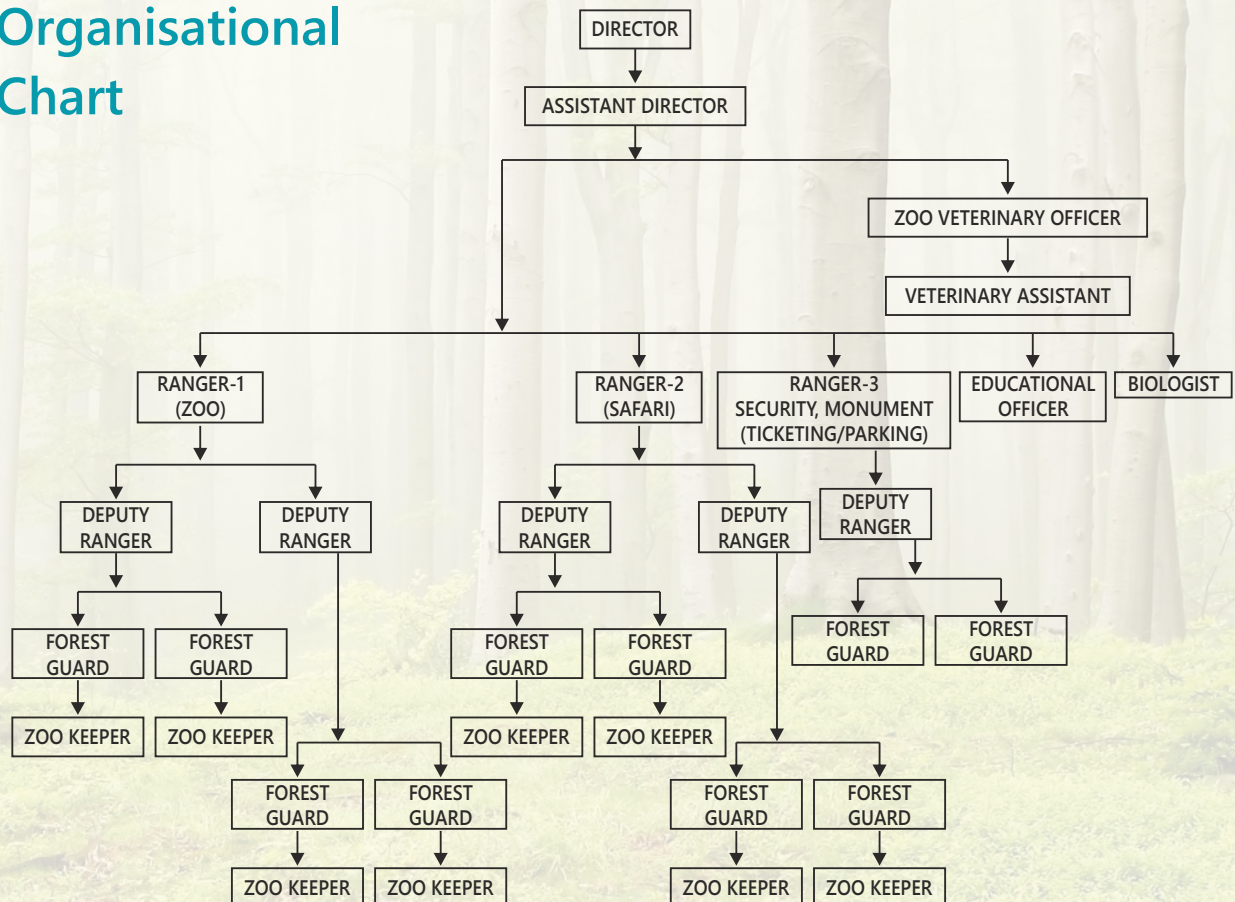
Organisational Chart

DIRECTOR

ASSISTANT DIRECTOR

ZOO VETERINARY OFFICER

VETERINARY ASSISTANT

RANGER-1 (ZOO)

RANGER-2 (SAFARI)

RANGER-3 SECURITY, MONUMENT (TICKETING/PARKING)

EDUCATIONAL OFFICER

BIOLOGIST

DEPUTY RANGER

DEPUTY RANGER

DEPUTY RANGER

DEPUTY RANGER

DEPUTY RANGER

FOREST GUARD

FOREST GUARD

FOREST GUARD

FOREST GUARD

FOREST GUARD

FOREST GUARD

ZOO KEEPER

ZOO KEEPER

ZOO KEEPER

ZOO KEEPER

FOREST GUARD

FOREST GUARD

FOREST GUARD

FOREST GUARD

ZOO KEEPER

ZOO KEEPER

ZOO KEEPER

ZOO KEEPER